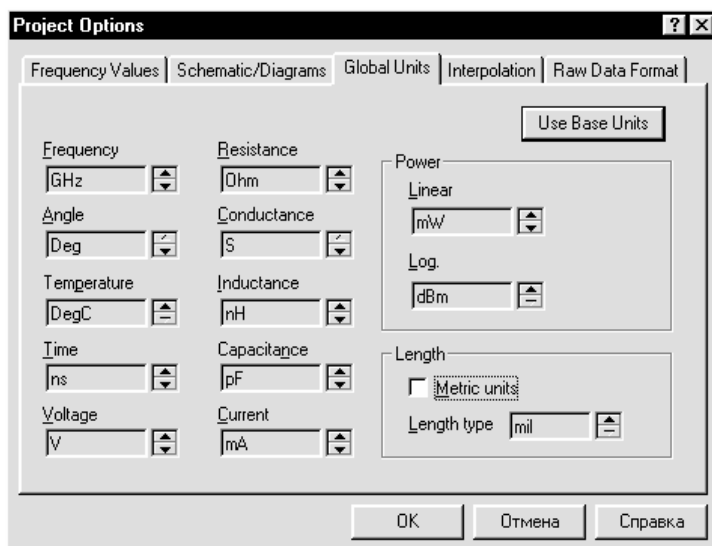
Project Options ? X

Frequency Values | Schematic/Diagrams | Global Units | Interpolation | Raw Data Format

Use Base Units

Frequency
GHz

Angle
Deg

Temperature
DegC

Time
ns

Voltage
V

Resistance
Ohm

Conductance
S

Inductance
nH

Capacitance
pF

Current
mA

Power
Linear
mW
Log.
dBm

Length
Metric units
Length type mil

OK Отмена Справка